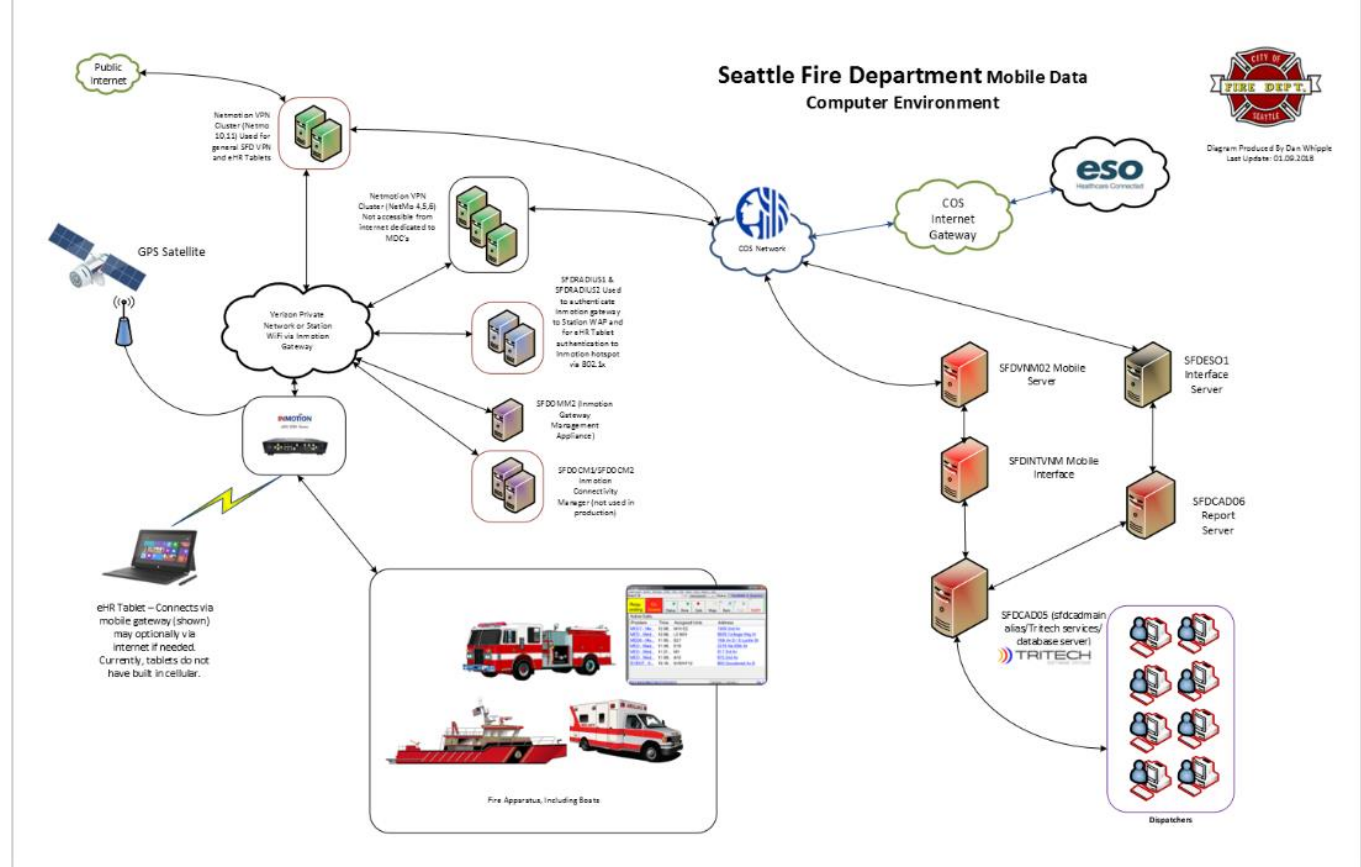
Seattle Fire Department Mobile Data Computer Environment

CITY OF FIRE DEPT. SEATTLE

Diagram Produced By Dan Whipple
Last Update: 01.09.2018

Public Internet

Netmotion VPN Cluster (Netmo 10.11) Used for general SFD VPN and eHR Tablets

Netmotion VPN Cluster (NetMo 4,5,6) Not accessible from internet dedicated to MDC's

eso Healthcare Connected

COS Internet Gateway

COS Network

GPS Satellite

Verizon Private Network or Station WiFi via Inmotion Gateway

SFDRADIUS1 & SFDRADIUS2 Used to authenticate Inmotion gateway to Station WAP and for eHR Tablet authentication to Inmotion hotspot via 802.1x

SFDOMM2 (Inmotion Gateway Management Appliance)

SFDOCM1/SFDOCM2 Inmotion Connectivity Manager (not used in production)

INMOTION

SFDVNM02 Mobile Server

SFDESO1 Interface Server

SFDINTVNM Mobile Interface

SFDCAD06 Report Server

SFDCAD05 (sfdcadmain alias/Tritech services/ database server)

TRITECH

eHR Tablet – Connects via mobile gateway (shown) may optionally via internet if needed. Currently, tablets do not have built in cellular.

Fire Apparatus, Including Boats

Dispatchers